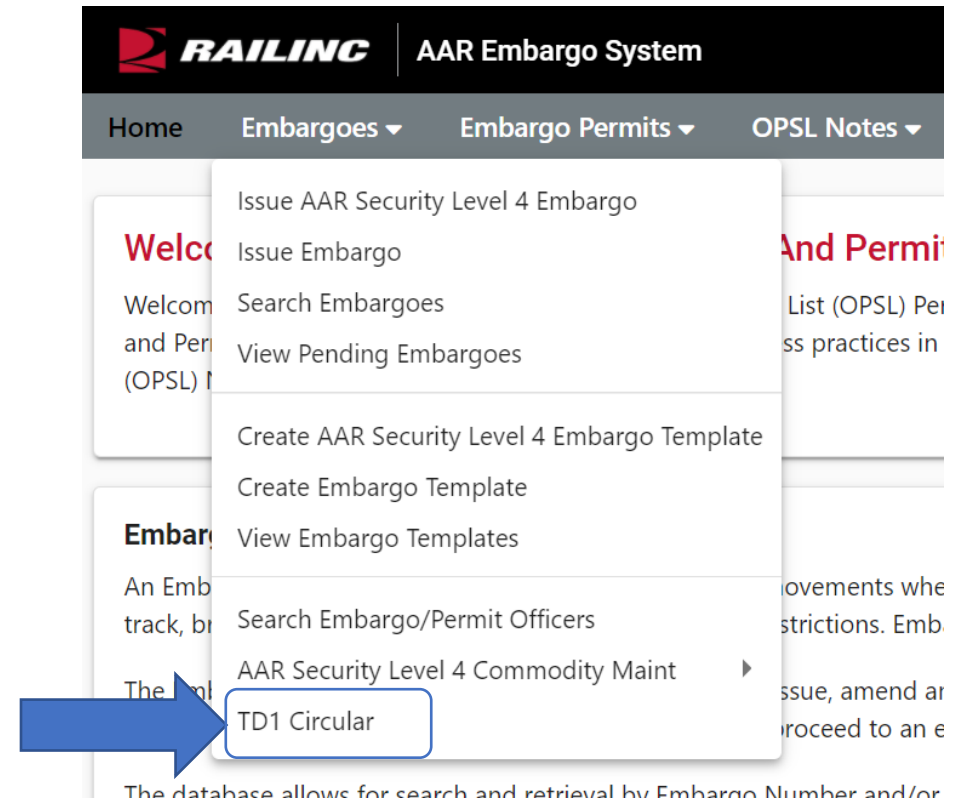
RAILINC | AAR Embargo System

Home Embargoes Embargo Permits OPSL Notes

Issue AAR Security Level 4 Embargo
Issue Embargo
Search Embargoes
View Pending Embargoes

Create AAR Security Level 4 Embargo Template
Create Embargo Template
View Embargo Templates

Search Embargo/Permit Officers
AAR Security Level 4 Commodity Maint
TD1 Circular

Welc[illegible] And Permit
Welcom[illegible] List (OPSL) Pe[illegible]
and Per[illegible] ss practices in
(OPSL) N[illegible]

Embar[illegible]
An Emb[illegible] novements whe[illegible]
track, br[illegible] strictions. Emb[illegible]

The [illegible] ssue, amend a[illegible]
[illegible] proceed to an e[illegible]

The database allows for search and retrieval by Embargo Number and/or